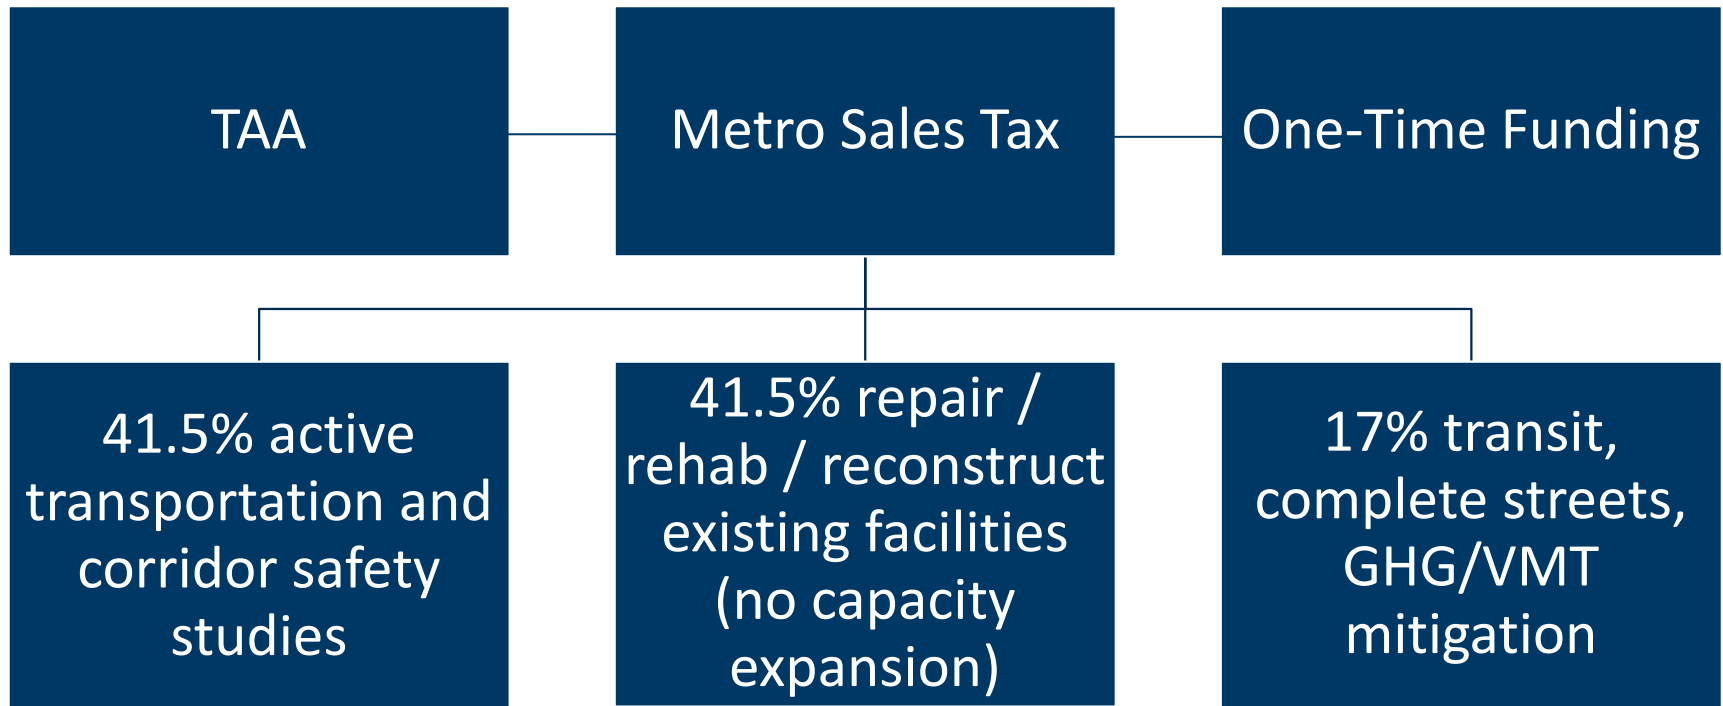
TAA

Metro Sales Tax

One-Time Funding

41.5% active transportation and corridor safety studies

41.5% repair / rehab / reconstruct existing facilities (no capacity expansion)

17% transit, complete streets, GHG/VMT mitigation